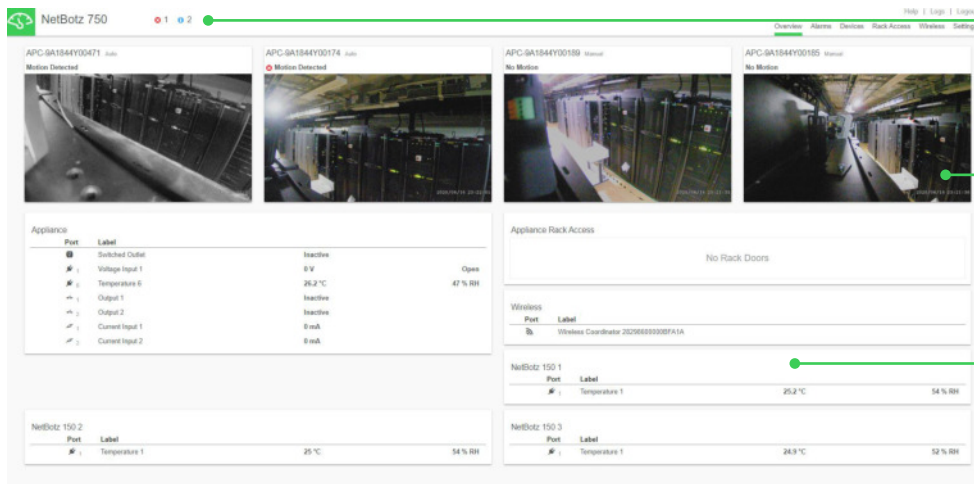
NetBotz 750 1 2

Help | Logs | Logo

Overview Alarms Devices Rack Access Wireless Setting

APC-9A1844Y00471 Auto
Motion Detected

APC-9A1844Y00174 Auto
Motion Detected

APC-9A1844Y00189 Manual
No Motion

APC-9A1844Y00185 Manual
No Motion

Appliance

| Port | Label | | |
|---|---|---|---|
| | Switched Outlet | Inactive | |
| 1 | Voltage Input 1 | 0 V | Open |
| 5 | Temperature 6 | 26.2 °C | 47 % RH |
| 1 | Output 1 | Inactive | |
| 2 | Output 2 | Inactive | |
| 1 | Current Input 1 | 0 mA | |
| 2 | Current Input 2 | 0 mA | |

Appliance Rack Access

No Rack Doors

Wireless

| Port | Label |
|---|---|
| | Wireless Coordinator 20298689300BFA1A |

NetBotz 150 1

| Port | Label | | |
|---|---|---|---|
| 1 | Temperature 1 | 25.2 °C | 54 % RH |

NetBotz 150 2

| Port | Label | | |
|---|---|---|---|
| 1 | Temperature 1 | 25 °C | 54 % RH |

NetBotz 150 3

| Port | Label | | |
|---|---|---|---|
| 1 | Temperature 1 | 24.9 °C | 52 % RH |